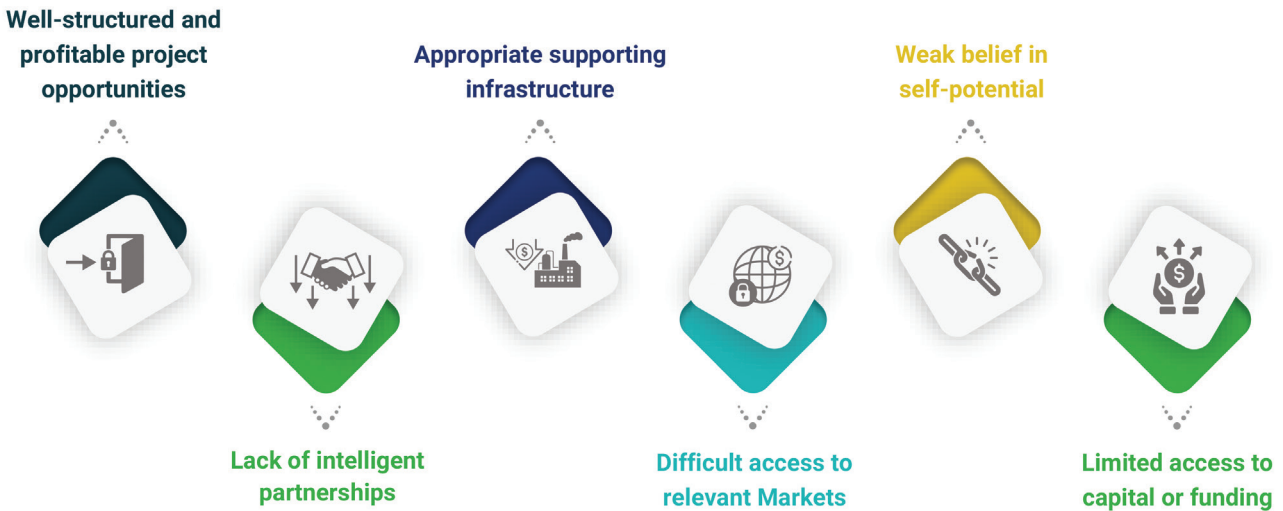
Well-structured and profitable project opportunities

Lack of intelligent partnerships

Appropriate supporting infrastructure

Difficult access to relevant Markets

Weak belief in self-potential

Limited access to capital or funding